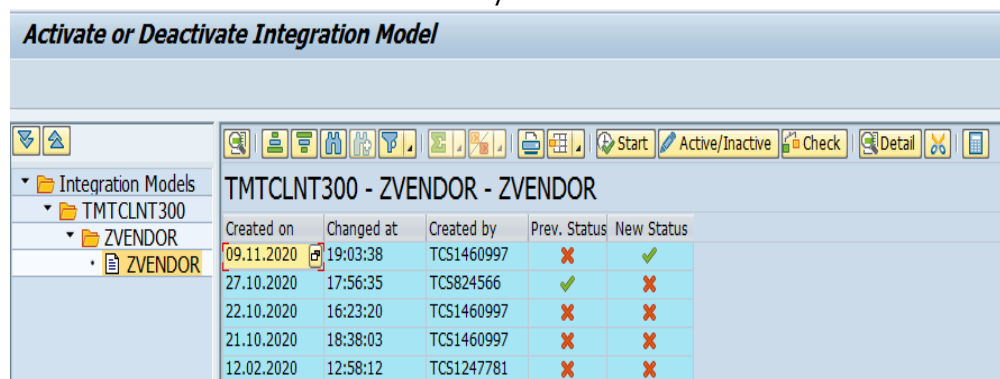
Activate or Deactivate Integration Model

Integration Models
TMTCLNT300
ZVENDOR
ZVENDOR

Start Active/Inactive Check Detail

TMTCLNT300 - ZVENDOR - ZVENDOR

| Created on | Changed at | Created by | Prev. Status | New Status |
|---|---|---|---|---|
| 09.11.2020 | 19:03:38 | TCS1460997 | ✗ | ✓ |
| 27.10.2020 | 17:56:35 | TCS824566 | ✓ | ✗ |
| 22.10.2020 | 16:23:20 | TCS1460997 | ✗ | ✗ |
| 21.10.2020 | 18:38:03 | TCS1460997 | ✗ | ✗ |
| 12.02.2020 | 12:58:12 | TCS1247781 | ✗ | ✗ |